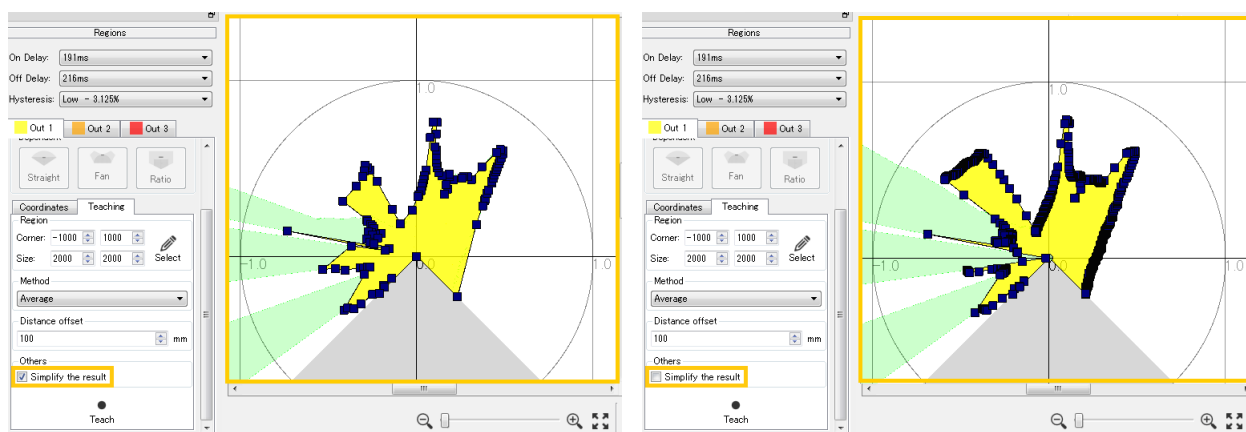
Regions

On Delay: 191ms
Off Delay: 216ms
Hysteresis: Low - 3.125%

Out 1 | Out 2 | Out 3

Straight | Fan | Ratio

Coordinates | Teaching

Region
Corner: -1000 1000
Size: 2000 2000
Select

Method
Average

Distance offset
100 mm

Others
Simplify the result

Teach

1.0
-1.0
0.0
1.0

Regions

On Delay: 191ms
Off Delay: 216ms
Hysteresis: Low - 3.125%

Out 1 | Out 2 | Out 3

Straight | Fan | Ratio

Coordinates | Teaching

Region
Corner: -1000 1000
Size: 2000 2000
Select

Method
Average

Distance offset
100 mm

Others
Simplify the result

Teach

1.0
-1.0
0.0
1.0